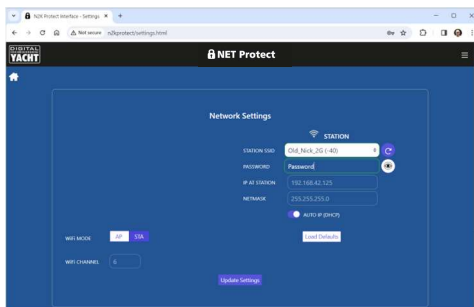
N2K Protect Interface - Settings ×
+
Not secure n2kprotect/settings.html
DIGITAL YACHT
NET Protect
Network Settings
STATION
STATION SSID
Old_Nick_2G (-40)
PASSWORD
Password
IP AT STATION
192.168.42.125
NETMASK
255.255.255.0
AUTO IP (DHCP)
WIFI MODE
AP
STA
Load Defaults
WIFI CHANNEL
6
Update Settings